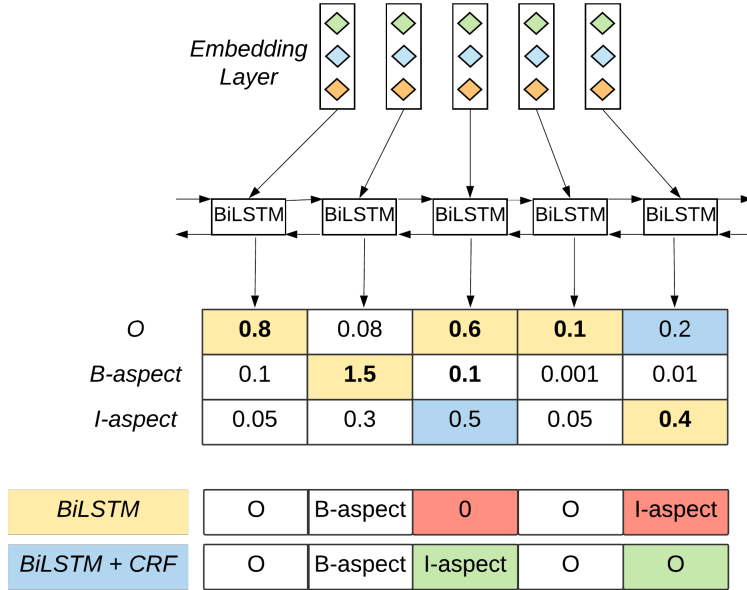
Embedding Layer

BiLSTM BiLSTM BiLSTM BiLSTM BiLSTM

| | | | | | |
|---|---|---|---|---|---|
| O | **0.8** | 0.08 | **0.6** | **0.1** | 0.2 |
| B-aspect | 0.1 | **1.5** | **0.1** | 0.001 | 0.01 |
| I-aspect | 0.05 | 0.3 | 0.5 | 0.05 | **0.4** |

| | | | | | |
|---|---|---|---|---|---|
| BiLSTM | O | B-aspect | 0 | O | I-aspect |
| BiLSTM + CRF | O | B-aspect | I-aspect | O | O |